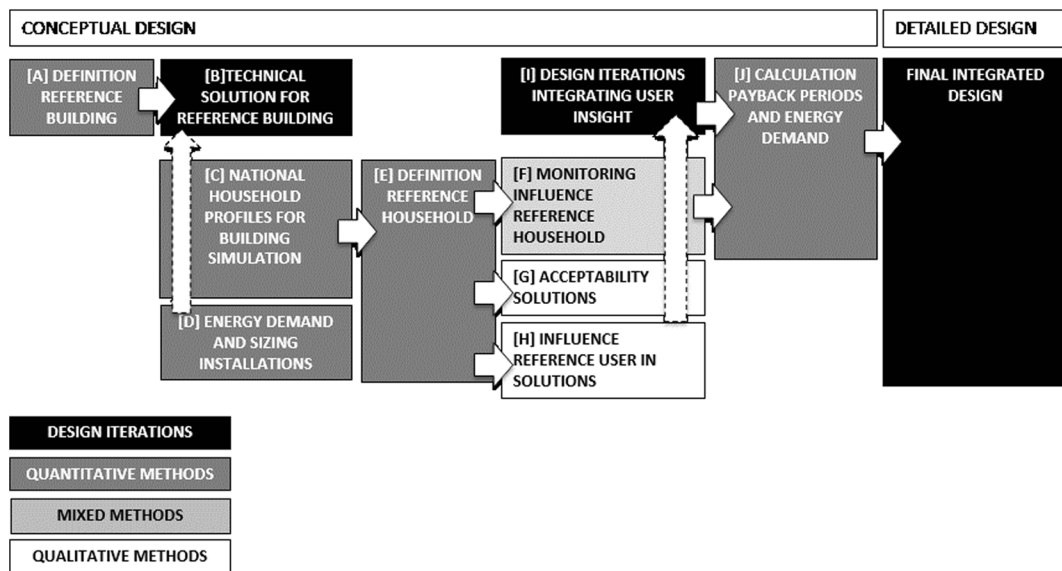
CONCEPTUAL DESIGN

DETAILED DESIGN

[A] DEFINITION REFERENCE BUILDING

[B]TECHNICAL SOLUTION FOR REFERENCE BUILDING

[I] DESIGN ITERATIONS INTEGRATING USER INSIGHT

[J] CALCULATION PAYBACK PERIODS AND ENERGY DEMAND

FINAL INTEGRATED DESIGN

[C] NATIONAL HOUSEHOLD PROFILES FOR BUILDING SIMULATION

[E] DEFINITION REFERENCE HOUSEHOLD

[F] MONITORING INFLUENCE REFERENCE HOUSEHOLD

[G] ACCEPTABILITY SOLUTIONS

[D] ENERGY DEMAND AND SIZING INSTALLATIONS

[H] INFLUENCE REFERENCE USER IN SOLUTIONS

DESIGN ITERATIONS

QUANTITATIVE METHODS

MIXED METHODS

QUALITATIVE METHODS